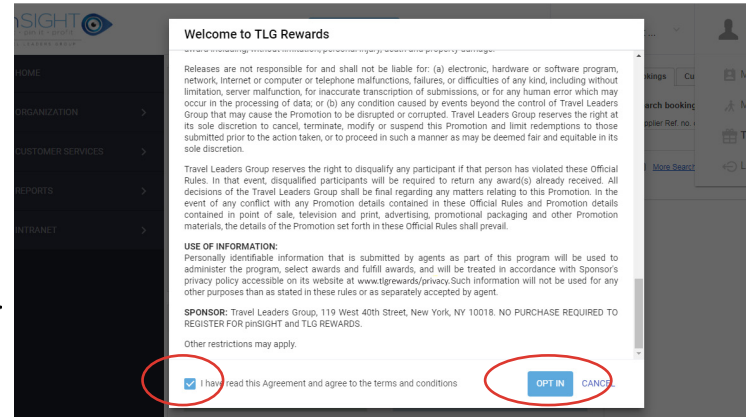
nSIGHT

HOME

ORGANIZATION

CUSTOMER SERVICES

REPORTS

INTRANET

Welcome to TLG Rewards

Releases are not responsible for and shall not be liable for: (a) electronic, hardware or software program, network, Internet or computer or telephone malfunctions, failures, or difficulties of any kind, including without limitation, server malfunction, for inaccurate transcription of submissions, or for any human error which may occur in the processing of data; or (b) any condition caused by events beyond the control of Travel Leaders Group that may cause the Promotion to be disrupted or corrupted. Travel Leaders Group reserves the right at its sole discretion to cancel, terminate, modify or suspend this Promotion and limit redemptions to those submitted prior to the action taken, or to proceed in such a manner as may be deemed fair and equitable in its sole discretion.

Travel Leaders Group reserves the right to disqualify any participant if that person has violated these Official Rules. In that event, disqualified participants will be required to return any award(s) already received. All decisions of the Travel Leaders Group shall be final regarding any matters relating to this Promotion. In the event of any conflict with any Promotion details contained in these Official Rules and Promotion details contained in point of sale, television and print, advertising, promotional packaging and other Promotion materials, the details of the Promotion set forth in these Official Rules shall prevail.

USE OF INFORMATION:
Personally identifiable information that is submitted by agents as part of this program will be used to administer the program, select awards and fulfill awards, and will be treated in accordance with Sponsor's privacy policy accessible on its website at www.tlgrewards/privacy.Such information will not be used for any other purposes than as stated in these rules or as separately accepted by agent.

SPONSOR: Travel Leaders Group, 119 West 40th Street, New York, NY 10018. NO PURCHASE REQUIRED TO REGISTER FOR pinSIGHT and TLG REWARDS.

Other restrictions may apply.

I have read this Agreement and agree to the terms and conditions

OPT IN

CANCEL

okings

arch booking

pplier Ref. no.

More Searc